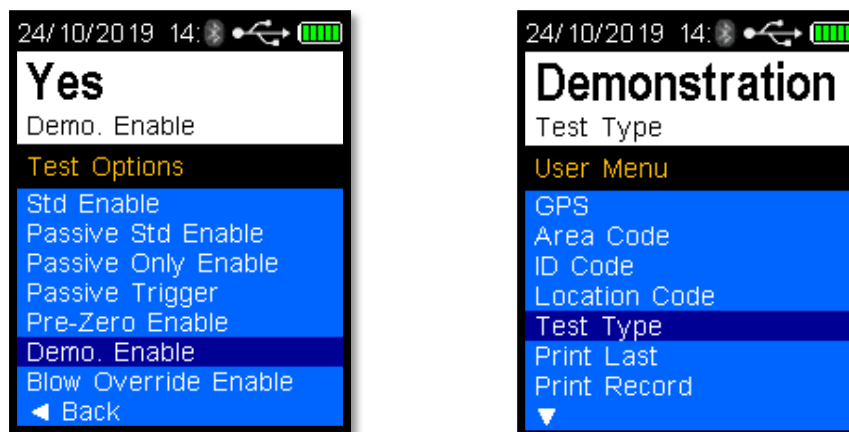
24/10/2019 14:

Yes

Demo. Enable

Test Options

Std Enable
Passive Std Enable
Passive Only Enable
Passive Trigger
Pre-Zero Enable
Demo. Enable
Blow Override Enable
◄ Back

24/10/2019 14:

Demonstration

Test Type

User Menu

GPS
Area Code
ID Code
Location Code
Test Type
Print Last
Print Record
▼